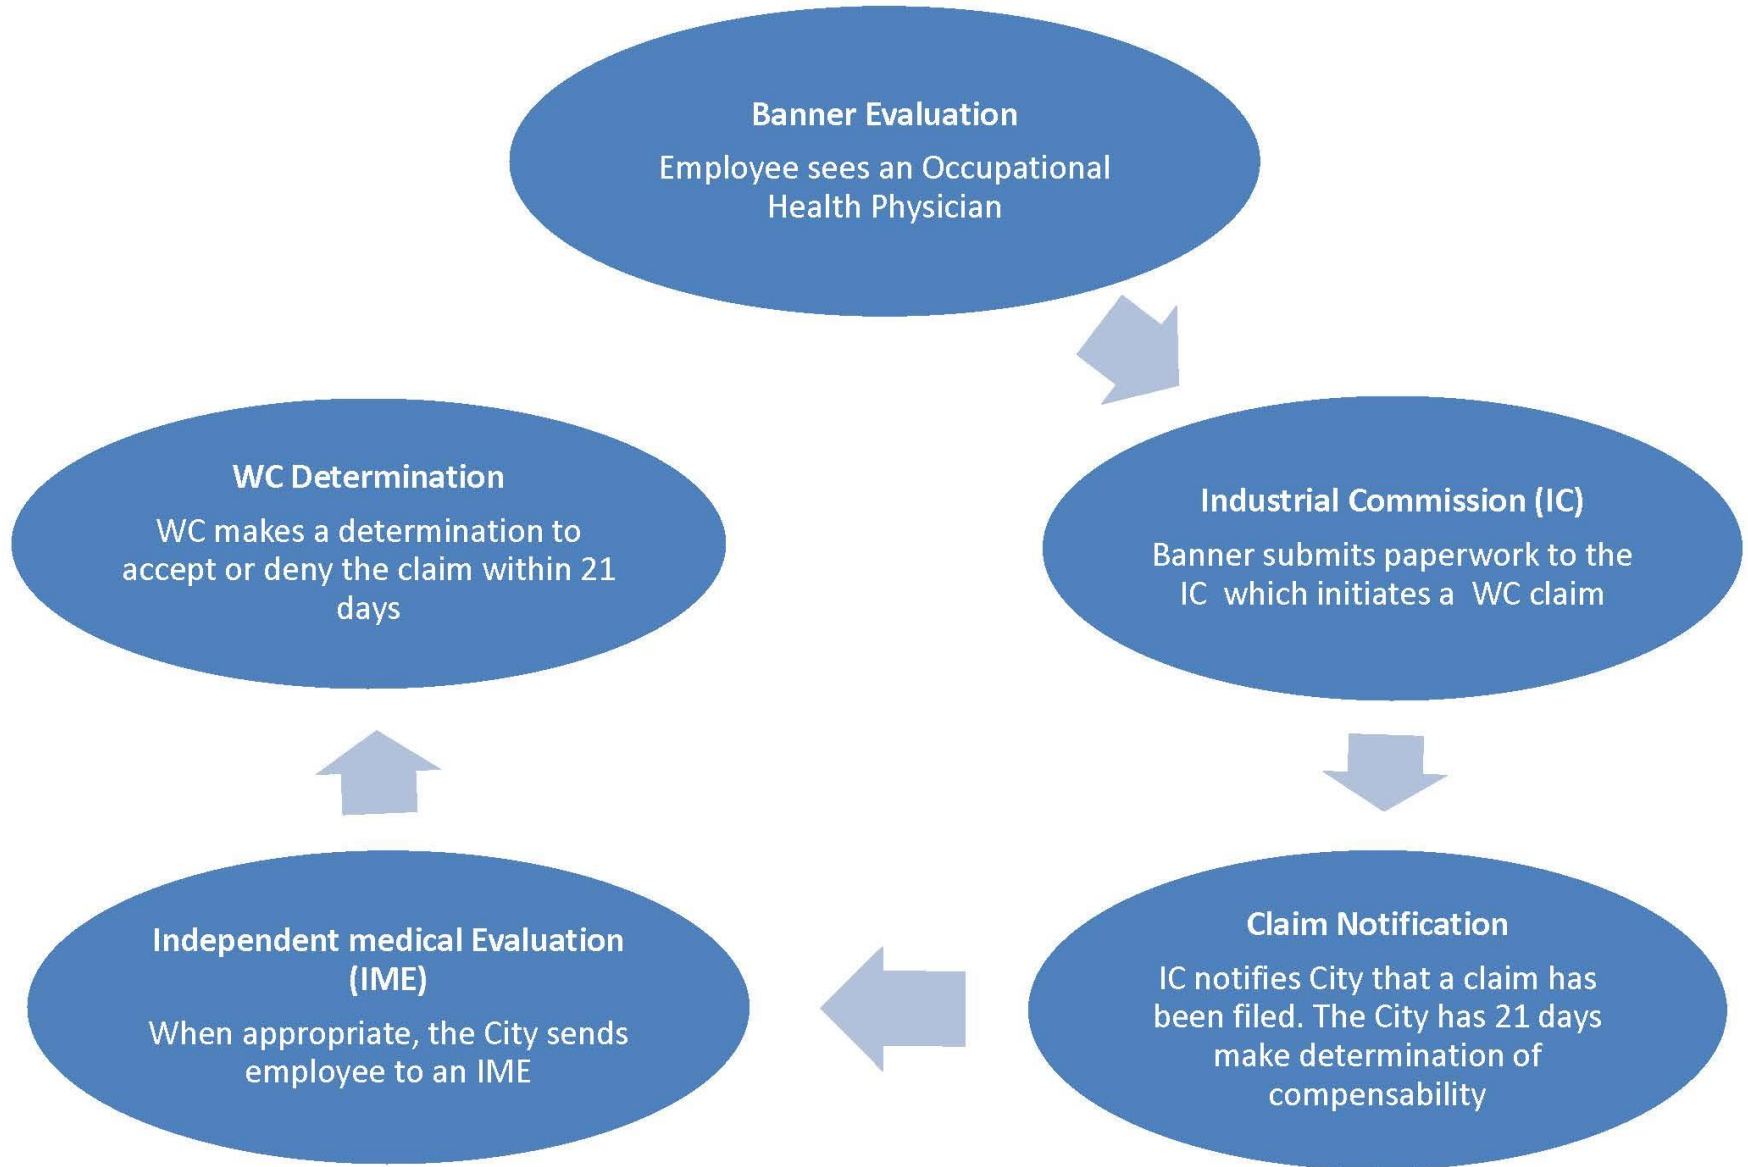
Banner Evaluation

Employee sees an Occupational Health Physician

Industrial Commission (IC)

Banner submits paperwork to the IC which initiates a WC claim

Claim Notification

IC notifies City that a claim has been filed. The City has 21 days make determination of compensability

Independent medical Evaluation (IME)

When appropriate, the City sends employee to an IME

WC Determination

WC makes a determination to accept or deny the claim within 21 days